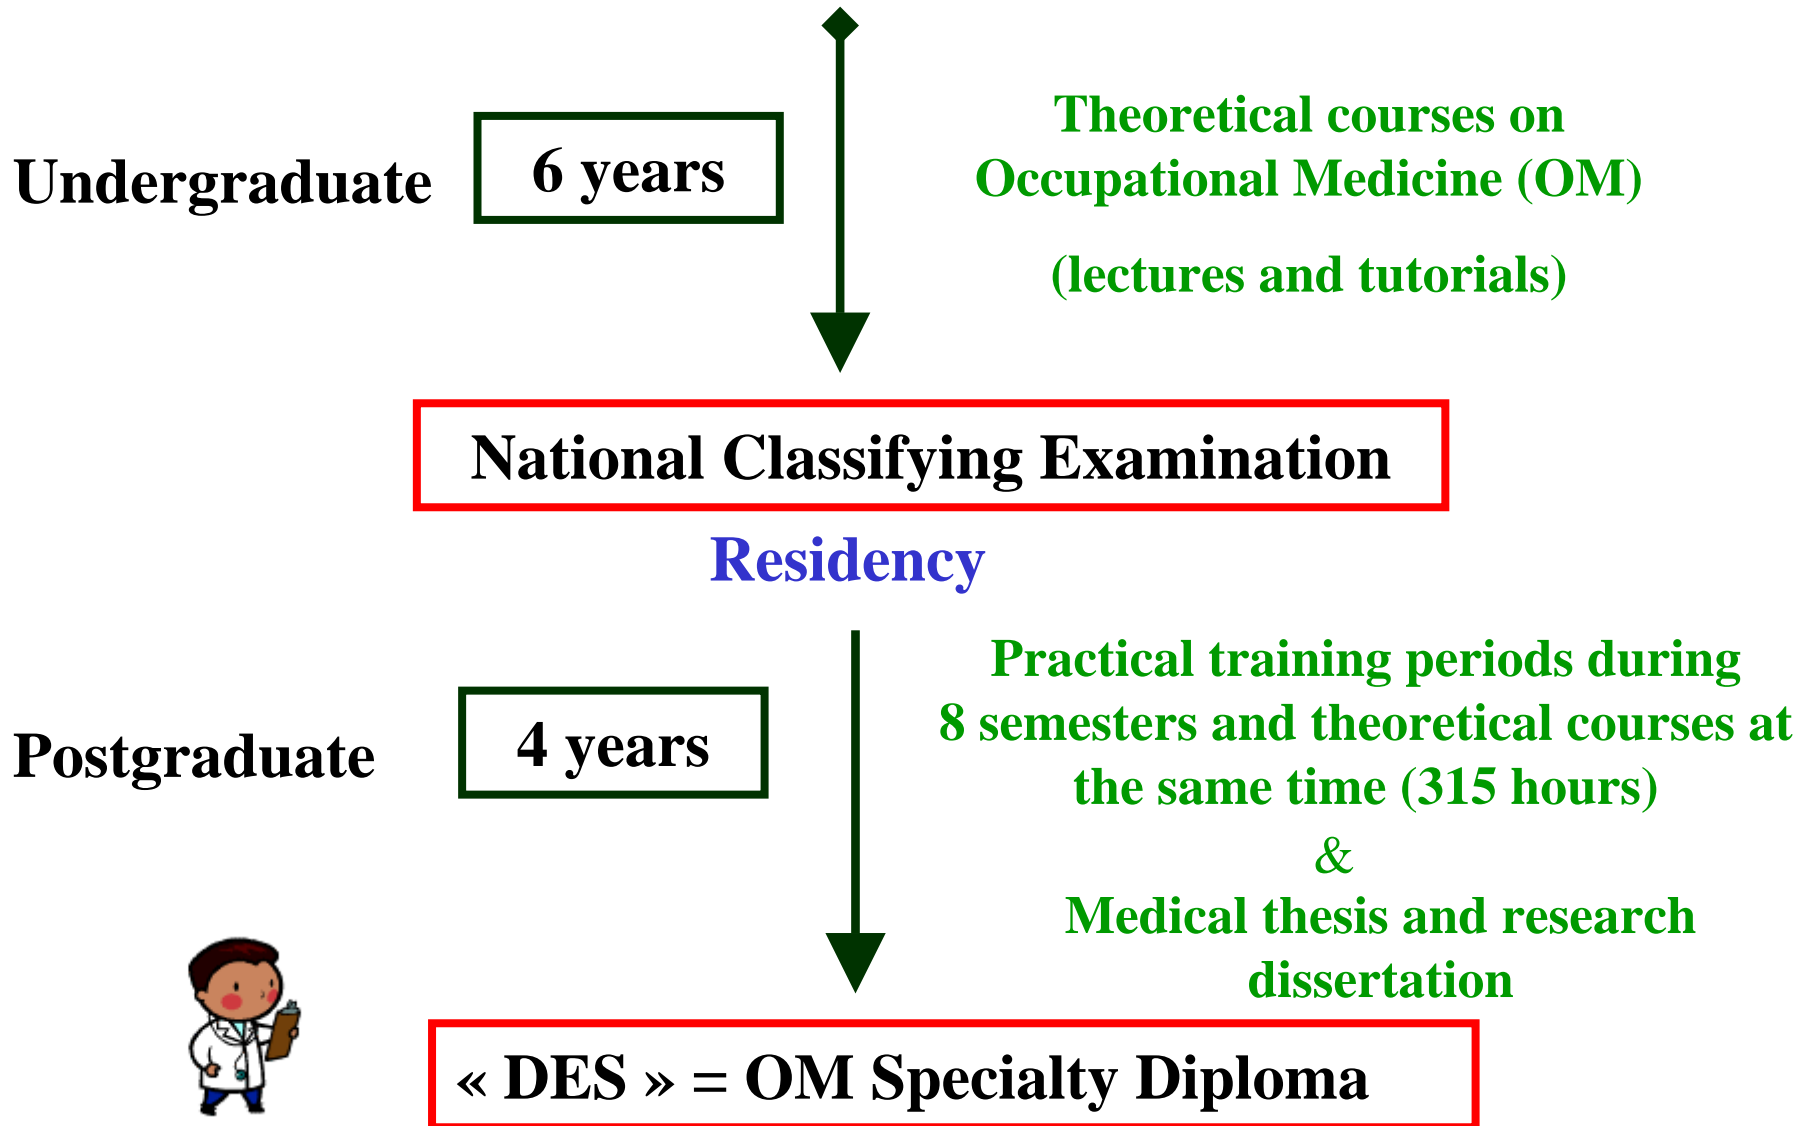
Undergraduate

6 years

Theoretical courses on Occupational Medicine (OM)

(lectures and tutorials)

National Classifying Examination

Residency

Postgraduate

4 years

Practical training periods during 8 semesters and theoretical courses at the same time (315 hours)

&

Medical thesis and research dissertation

« DES » = OM Specialty Diploma